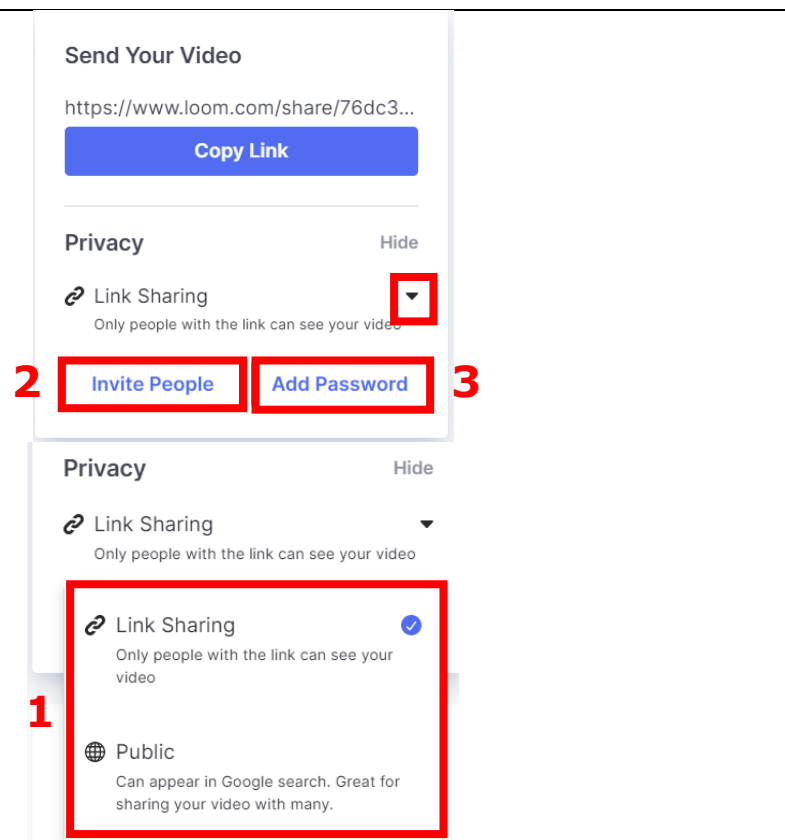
Send Your Video

https://www.loom.com/share/76dc3...

Copy Link

Privacy

Hide

Link Sharing

Only people with the link can see your video

2

Invite People

Add Password

3

Privacy

Hide

Link Sharing

Only people with the link can see your video

Link Sharing

Only people with the link can see your video

1

Public

Can appear in Google search. Great for sharing your video with many.